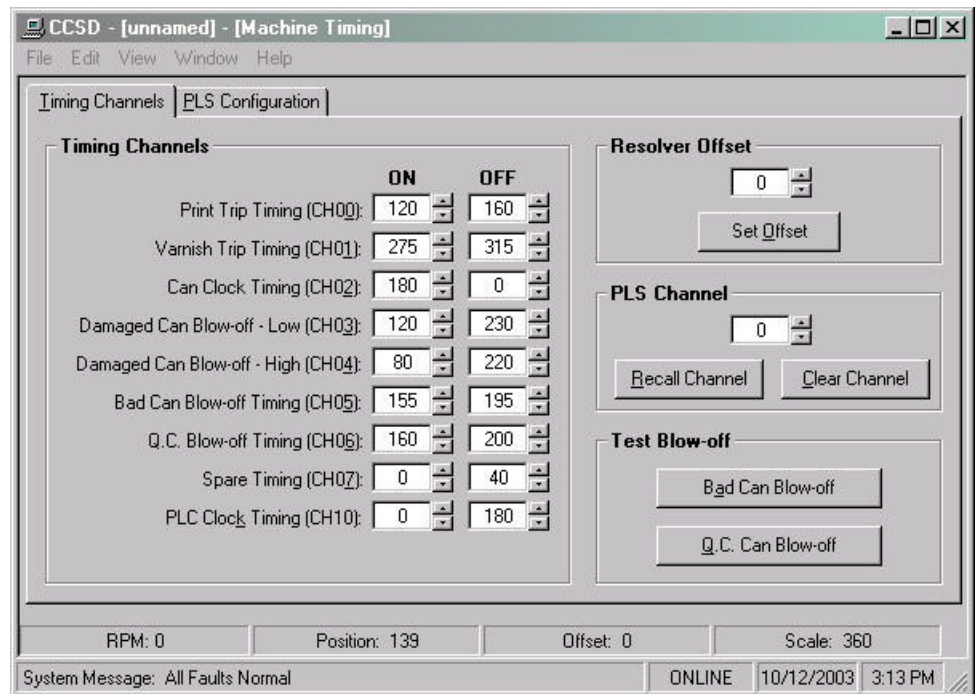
CCSD - [unnamed] - [Machine Timing]

File Edit View Window Help

Timing Channels | PLS Configuration

Timing Channels

| | ON | OFF |
|---|---|---|
| Print Trip Timing (CH00): | 120 | 160 |
| Varnish Trip Timing (CH01): | 275 | 315 |
| Can Clock Timing (CH02): | 180 | 0 |
| Damaged Can Blow-off - Low (CH03): | 120 | 230 |
| Damaged Can Blow-off - High (CH04): | 80 | 220 |
| Bad Can Blow-off Timing (CH05): | 155 | 195 |
| Q.C. Blow-off Timing (CH06): | 160 | 200 |
| Spare Timing (CH07): | 0 | 40 |
| PLC Clock Timing (CH10): | 0 | 180 |

Resolver Offset

0

Set Offset

PLS Channel

0

Recall Channel

Clear Channel

Test Blow-off

Bad Can Blow-off

Q.C. Can Blow-off

RPM: 0 | Position: 139 | Offset: 0 | Scale: 360

System Message: All Faults Normal | ONLINE | 10/12/2003 | 3:13 PM